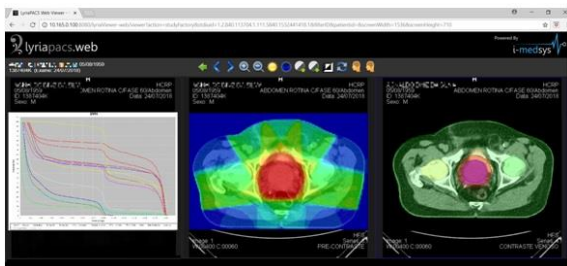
LyriaPACS Web Viewer
10.165.0.100:8080/lyriaweb-web/viewer?action=studyhistory&studyId=1.2.840.113704.1.111.5848.1532441418.5&width=1536&height=710

lyriapacs.web

Powered By
i-medsys

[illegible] 05/08/1950
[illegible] (Exame: 24/07/2018)

H
HCRP
ABDOMEN ROTINA C/FASE 80/Abdomen
ID: 1347464K Data: 24/07/2018
Sexo: M

H
HCRP
ABDOMEN ROTINA C/FASE 80/Abdomen
ID: 1347464K Data: 24/07/2018
Sexo: M

Image: 1
W:400 C:00060
HES
Series: 2
PRE-CONTRASTE

Image: 1
W:400 C:00060
HES
Series: 3
CONTRASTE VENOSO